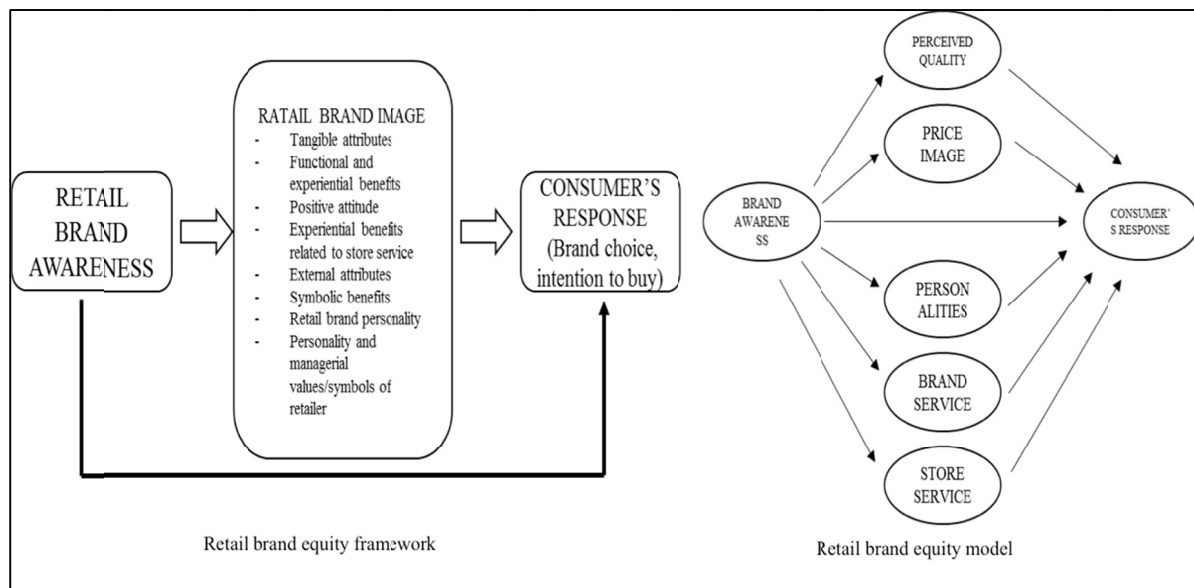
RETAIL BRAND AWARENESS

RATAIL BRAND IMAGE
- Tangible attributes
- Functional and experiential benefits
- Positive attitude
- Experiential benefits related to store service
- External attributes
- Symbolic benefits
- Retail brand personality
- Personality and managerial values/symbols of retailer

CONSUMER'S RESPONSE (Brand choice, intention to buy)

Retail brand equity framework

PERCEIVED QUALITY

PRICE IMAGE

BRAND AWARENE SS

CONSUMER'S RESPONSE

PERSON ALITIES

BRAND SERVICE

STORE SERVICE

Retail brand equity model